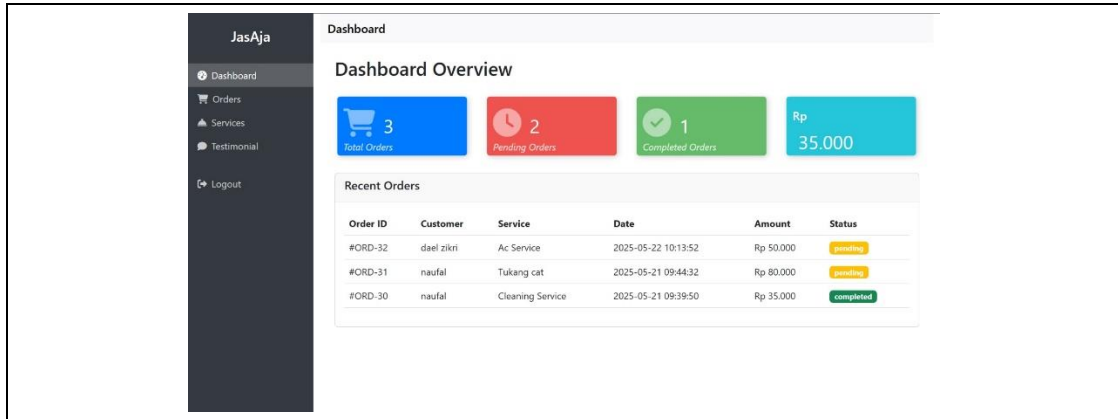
JasAja

Dashboard
Orders
Services
Testimonial

Logout

Dashboard

Dashboard Overview

3
Total Orders

2
Pending Orders

1
Completed Orders

Rp
35.000

Recent Orders

| Order ID | Customer | Service | Date | Amount | Status |
|---|---|---|---|---|---|
| #ORD-32 | dael zikri | Ac Service | 2025-05-22 10:13:52 | Rp 50.000 | pending |
| #ORD-31 | naufal | Tukang cat | 2025-05-21 09:44:32 | Rp 80.000 | pending |
| #ORD-30 | naufal | Cleaning Service | 2025-05-21 09:39:50 | Rp 35.000 | completed |